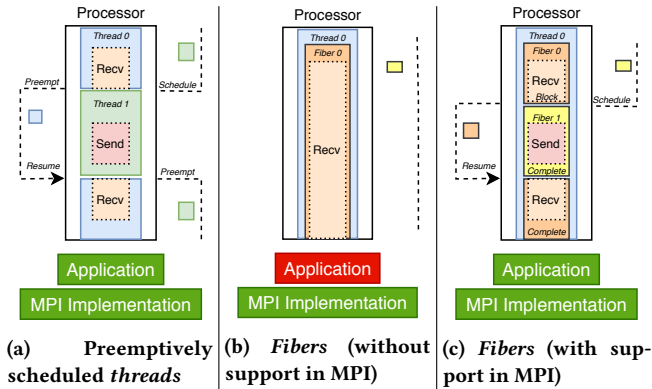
Processor

Thread 0

Recv

Preempt

Schedule

Thread 1

Send

Resume

Preempt

Recv

Application

MPI Implementation

(a) Preemptively scheduled *threads*

Processor

Thread 0

Fiber 0

Recv

Application

MPI Implementation

(b) *Fibers* (without support in MPI)

Processor

Thread 0

Fiber 0

Recv

Block

Schedule

Fiber 1

Resume

Send

Complete

Recv

Complete

Application

MPI Implementation

(c) *Fibers* (with support in MPI)